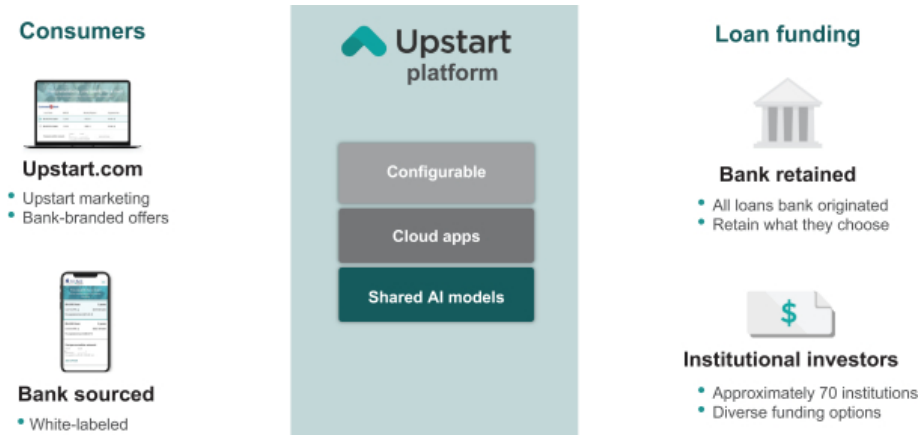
Consumers

Upstart.com

- Upstart marketing
- Bank-branded offers

Bank sourced

- White-labeled

Upstart platform

Configurable

Cloud apps

Shared AI models

Loan funding

Bank retained

- All loans bank originated
- Retain what they choose

$

Institutional investors

- Approximately 70 institutions
- Diverse funding options